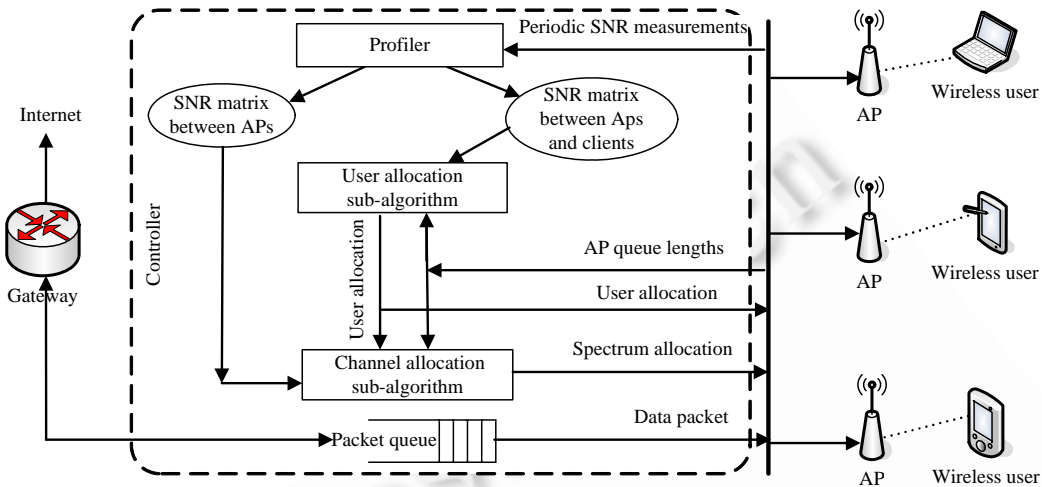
Periodic SNR measurements
Profiler
SNR matrix between APs
SNR matrix between Aps and clients
User allocation sub-algorithm
Controller
Internet
Gateway
AP
Wireless user
AP
Wireless user
AP queue lengths
User allocation
User allocation
Channel allocation sub-algorithm
Spectrum allocation
Data packet
Packet queue
AP
Wireless user